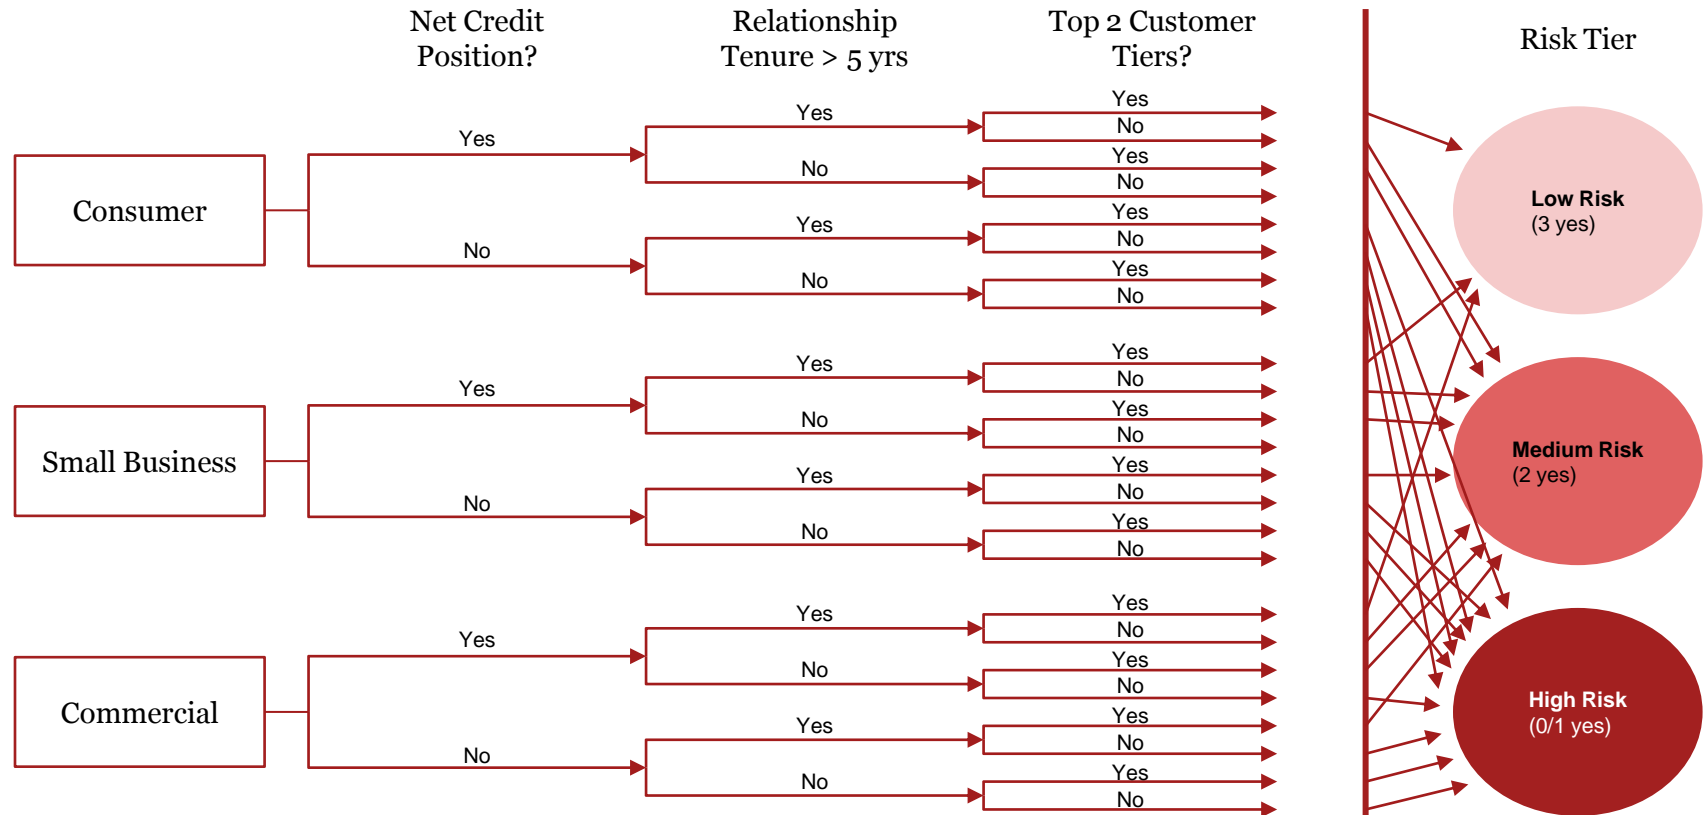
Net Credit Position?

Relationship Tenure > 5 yrs

Top 2 Customer Tiers?

Risk Tier

Consumer

Yes

No

Yes

No

Yes

No

Yes

No

Yes

No

Yes

No

Yes

No

Small Business

Yes

No

Yes

No

Yes

No

Yes

No

Yes

No

Yes

No

Yes

No

Commercial

Yes

No

Yes

No

Yes

No

Yes

No

Yes

No

Yes

No

Yes

No

Low Risk
(3 yes)

Medium Risk
(2 yes)

High Risk
(0/1 yes)